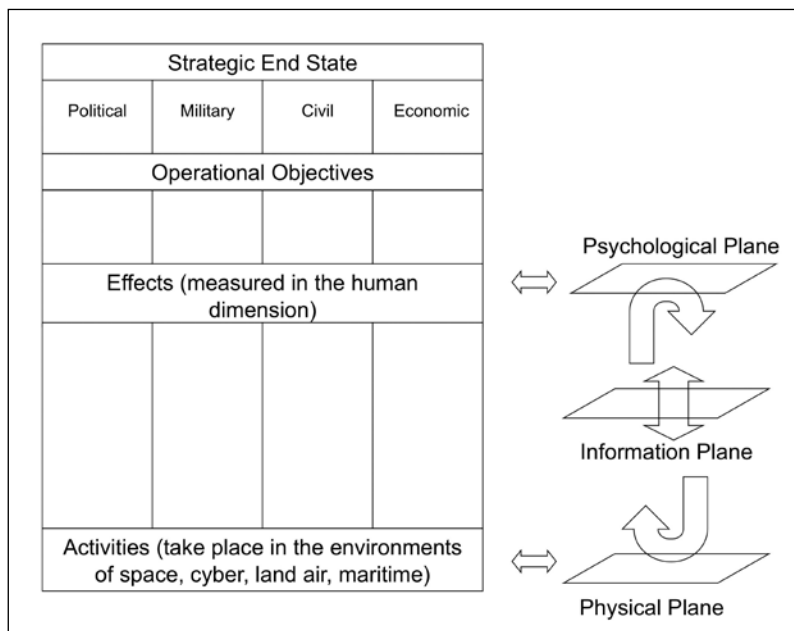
| Strategic End State | | | |
|---|---|---|---|
| Political | Military | Civil | Economic |
| Operational Objectives | | | |
| | | | |
| Effects (measured in the human dimension) | | | |
| | | | |
| Activities (take place in the environments of space, cyber, land air, maritime) | | | |

Psychological Plane

Information Plane

Physical Plane